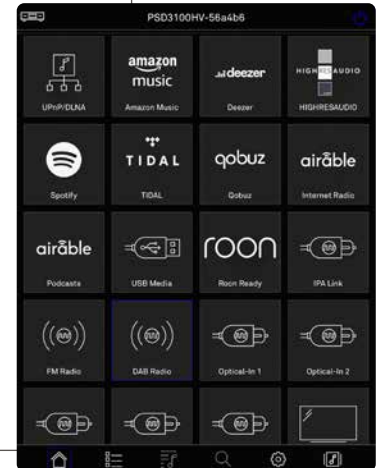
PSD3100HV-56a4b6

UPnP/DLNA

amazon music
Amazon Music

deezer
Deezer

HIGHRESAUDIO
HIGHRESAUDIO

Spotify

TIDAL
TIDAL

qobuz
Qobuz

airable
Internet Radio

airable
Podcasts

USB Media

roon
Roon Ready

IPA Link

FM Radio

DAB Radio

Optical-In 1

Optical-In 2